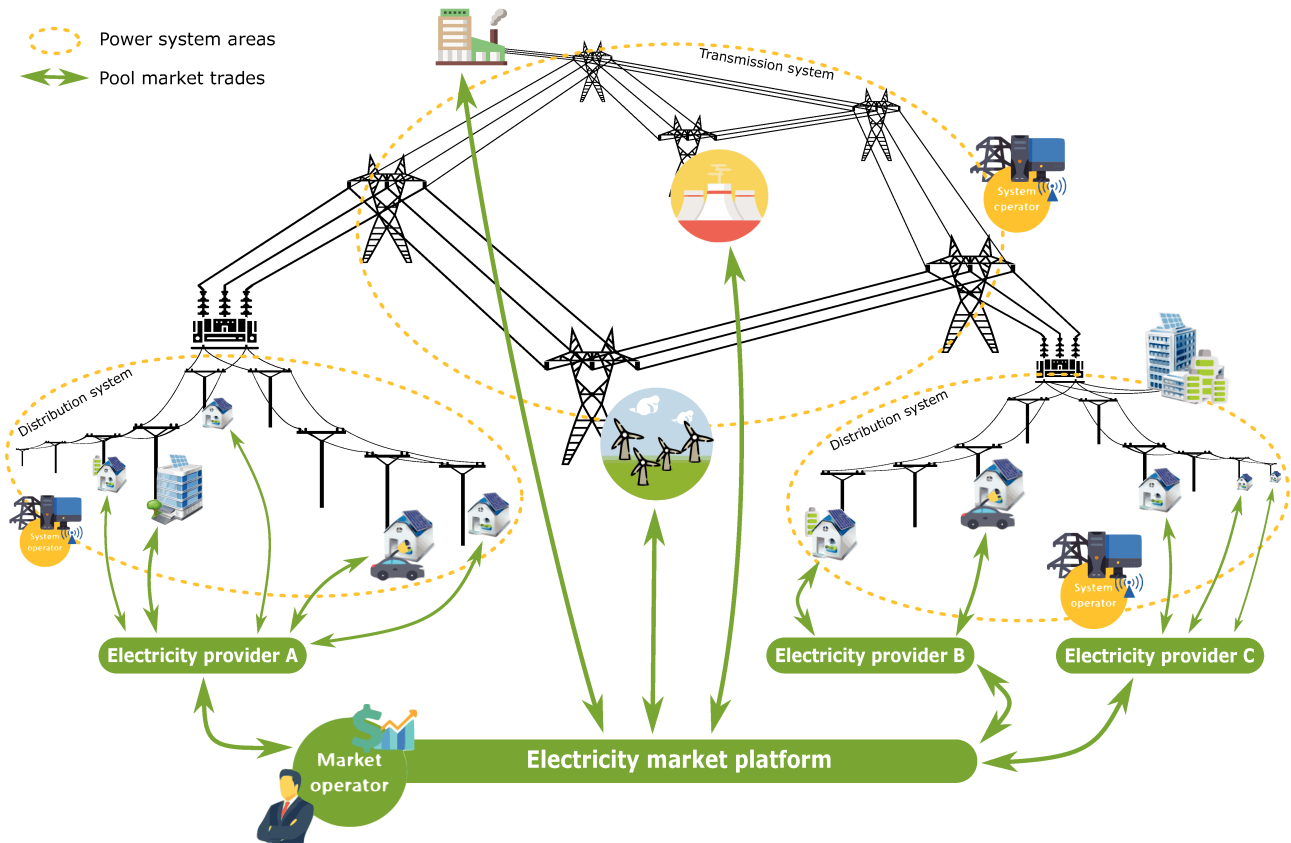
Power system areas
Pool market trades
Transmission system
System operator
Distribution system
System operator
Distribution system
System operator
Electricity provider A
Electricity provider B
Electricity provider C
Market operator
Electricity market platform